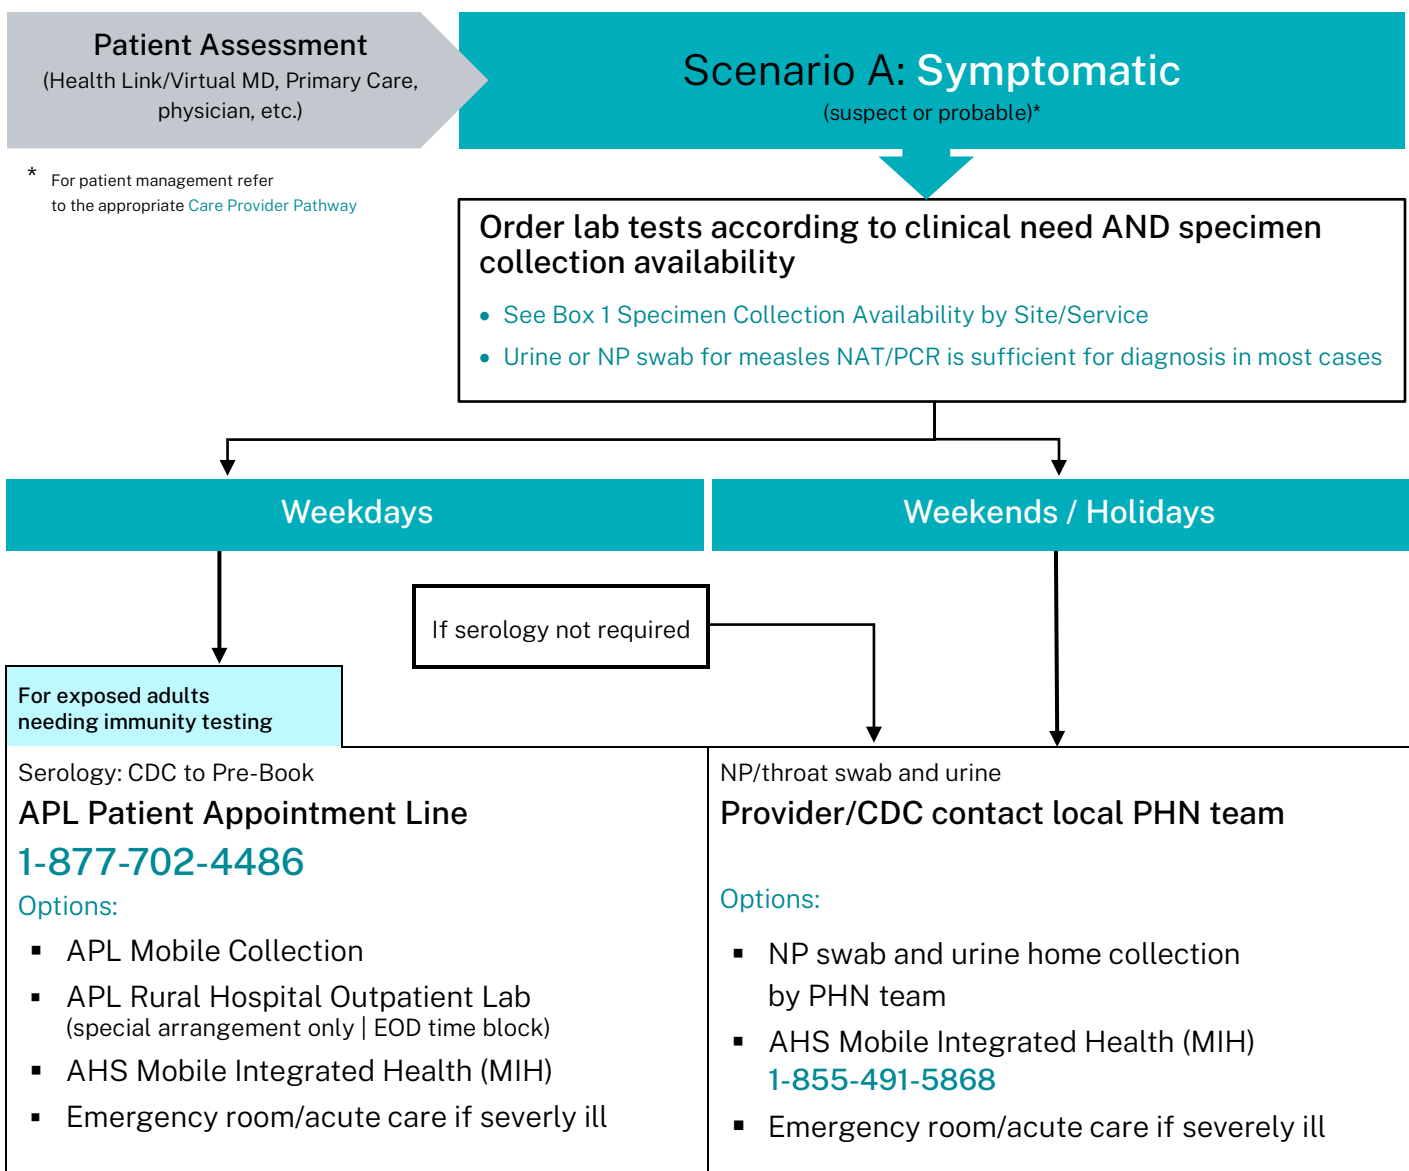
Patient Assessment
(Health Link/Virtual MD, Primary Care, physician, etc.)

* For patient management refer to the appropriate Care Provider Pathway

Scenario A: Symptomatic
(suspect or probable)*

Order lab tests according to clinical need AND specimen collection availability

- See Box 1 Specimen Collection Availability by Site/Service
- Urine or NP swab for measles NAT/PCR is sufficient for diagnosis in most cases

Weekdays

Weekends / Holidays

If serology not required

For exposed adults needing immunity testing

Serology: CDC to Pre-Book
APL Patient Appointment Line
1-877-702-4486
Options:
▪ APL Mobile Collection
▪ APL Rural Hospital Outpatient Lab
(special arrangement only | EOD time block)
▪ AHS Mobile Integrated Health (MIH)
▪ Emergency room/acute care if severly ill

NP/throat swab and urine
Provider/CDC contact local PHN team
Options:
▪ NP swab and urine home collection by PHN team
▪ AHS Mobile Integrated Health (MIH)
1-855-491-5868
▪ Emergency room/acute care if severely ill